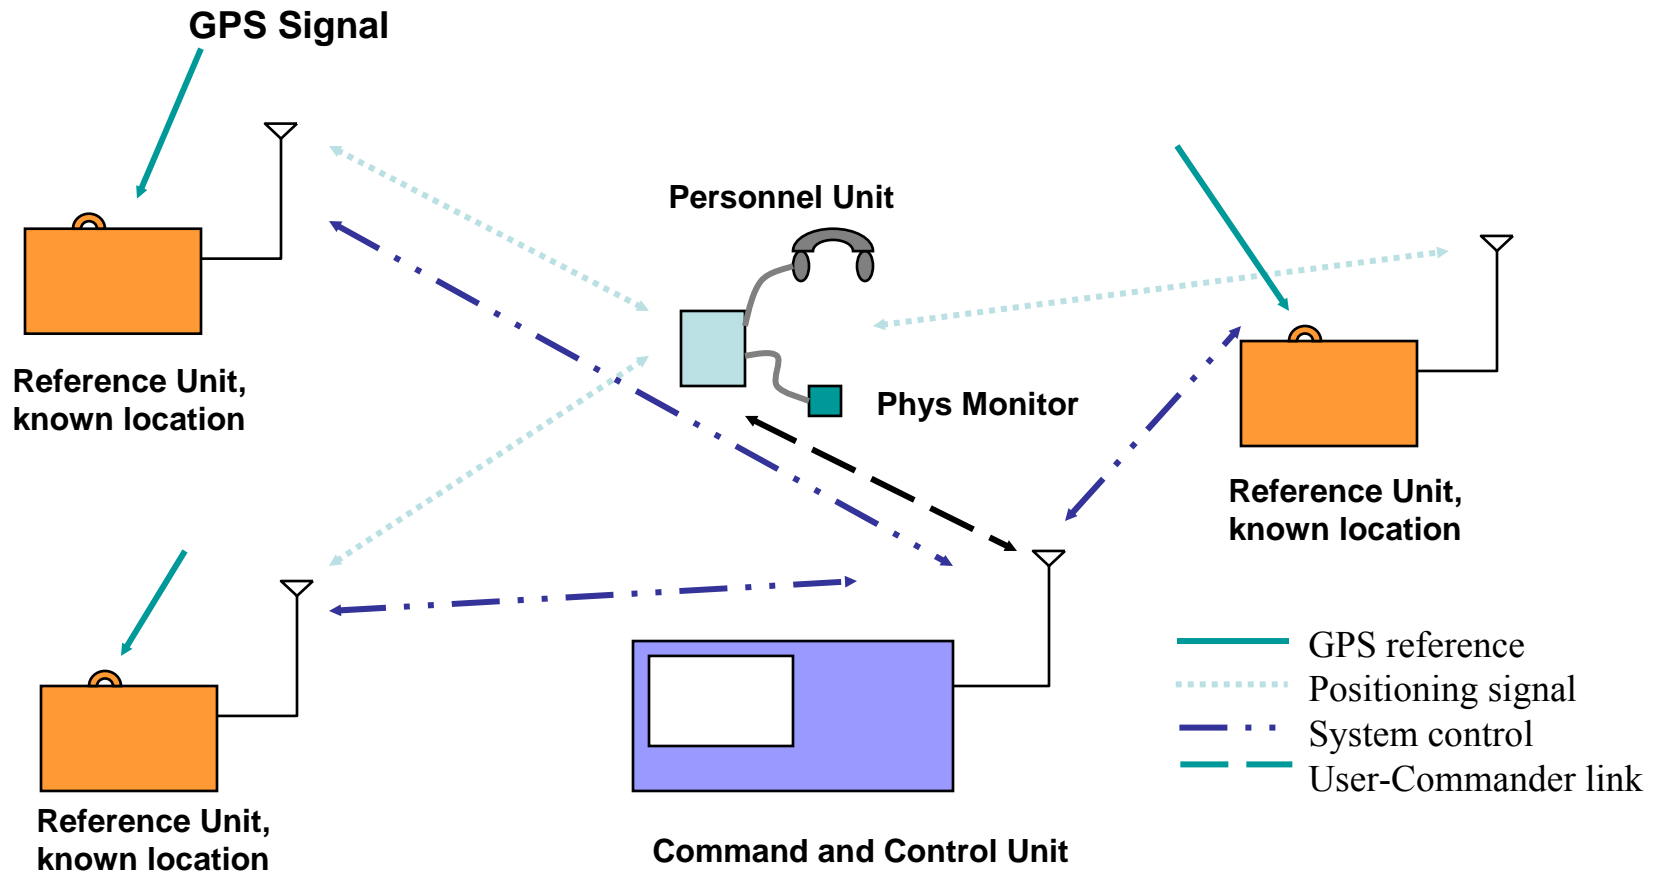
GPS Signal

Personnel Unit

Reference Unit, known location

Phys Monitor

Reference Unit, known location

Reference Unit, known location

Command and Control Unit

GPS reference
Positioning signal
System control
User-Commander link